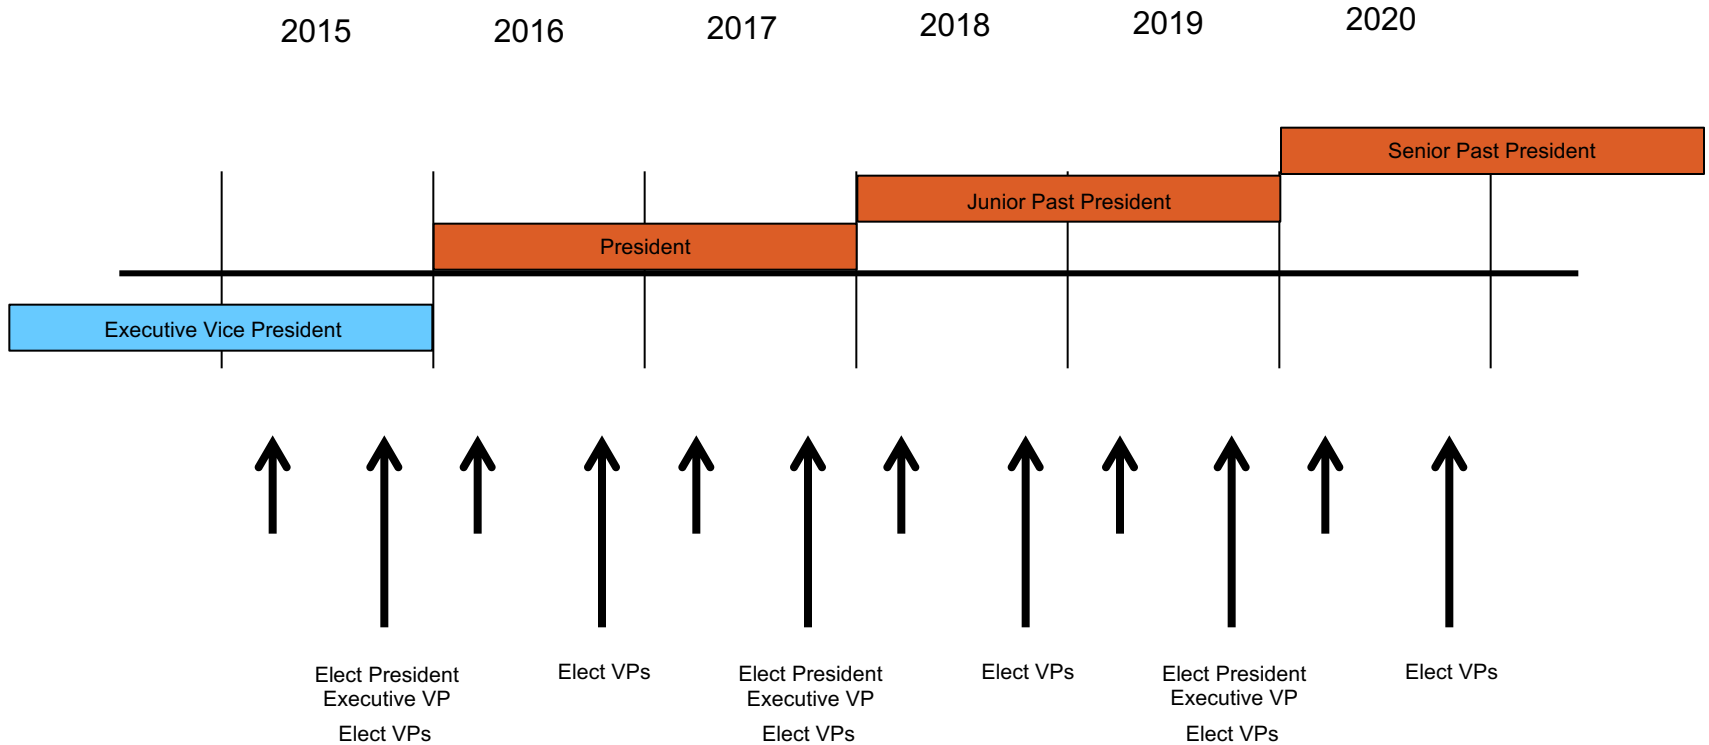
2015 2016 2017 2018 2019 2020

Senior Past President

Junior Past President

President

Executive Vice President

Elect President
Executive VP
Elect VPs

Elect VPs

Elect President
Executive VP
Elect VPs

Elect VPs

Elect President
Executive VP
Elect VPs

Elect VPs